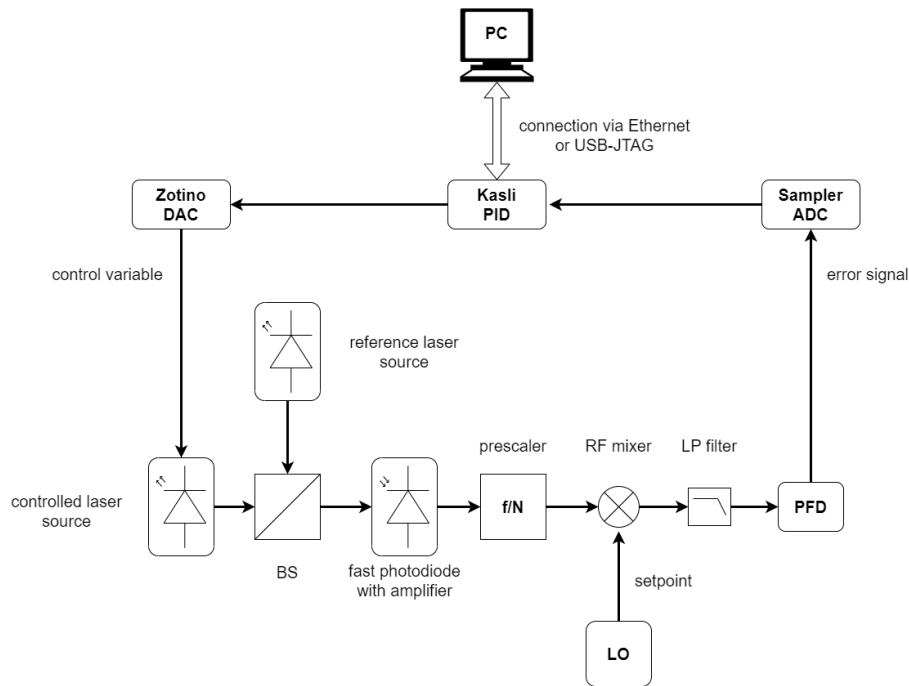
PC

connection via Ethernet or USB-JTAG

Zotino DAC

Kasli PID

Sampler ADC

control variable

error signal

reference laser source

controlled laser source

BS

fast photodiode with amplifier

prescaler

f/N

RF mixer

LP filter

PFD

setpoint

LO